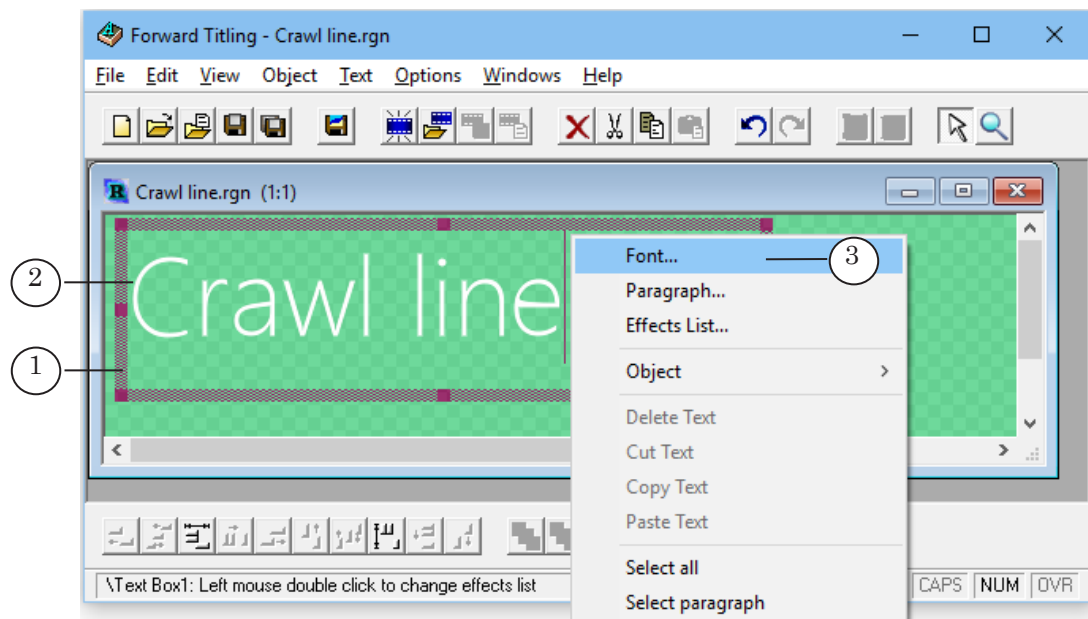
Forward Titling - Crawl line.rgn

File Edit View Object Text Options Windows Help

Crawl line.rgn (1:1)

Crawl line

2

1

Font...

3

Paragraph...

Effects List...

Object

Delete Text

Cut Text

Copy Text

Paste Text

Select all

Select paragraph

\Text Box1: Left mouse double click to change effects list

CAPS NUM OVR